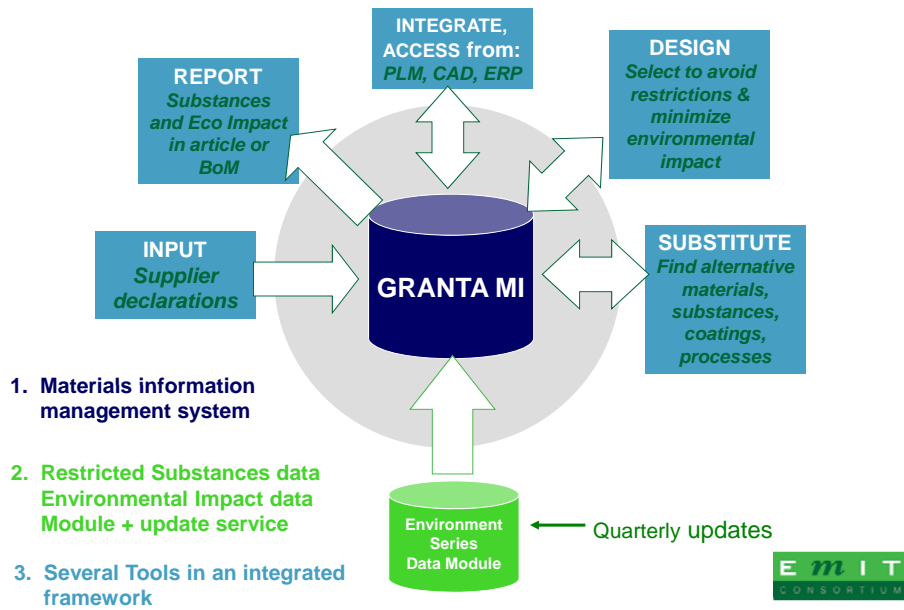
INTEGRATE, ACCESS from:
PLM, CAD, ERP

REPORT
Substances and Eco Impact in article or BoM

DESIGN
Select to avoid restrictions & minimize environmental impact

INPUT
Supplier declarations

GRANTA MI

SUBSTITUTE
Find alternative materials, substances, coatings, processes

1. Materials information management system

2. Restricted Substances data Environmental Impact data Module + update service

3. Several Tools in an integrated framework

Environment Series Data Module

Quarterly updates

EMIT
CONSORTIUM